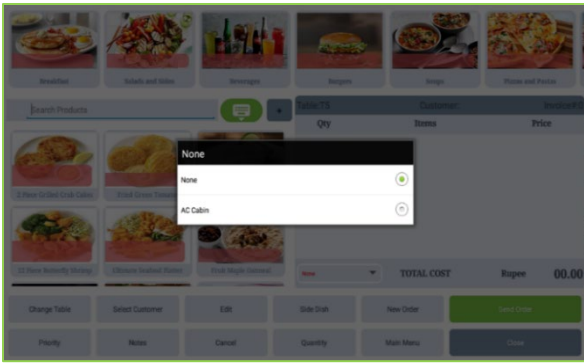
Breakfast
Salads and Sides
Beverages
Burgers
Soups
Pizzas and Pastas

Search Products

+

Table:T5
Customer:
Rupee

Qty
Items
Price

None

None

AC Cabin

2 Piece Grilled Crab Cakes
Fried Green Tomato
12 Piece Butterfly Shrimp
Chicken Seafood Platter
Crab Maple Caramel

None
TOTAL COST
Rupee
00.00

Change Table
Select Customer
Edit
Side Dish
New Order
Send Order

Priority
Notes
Cancel
Quantity
Main Menu
Close